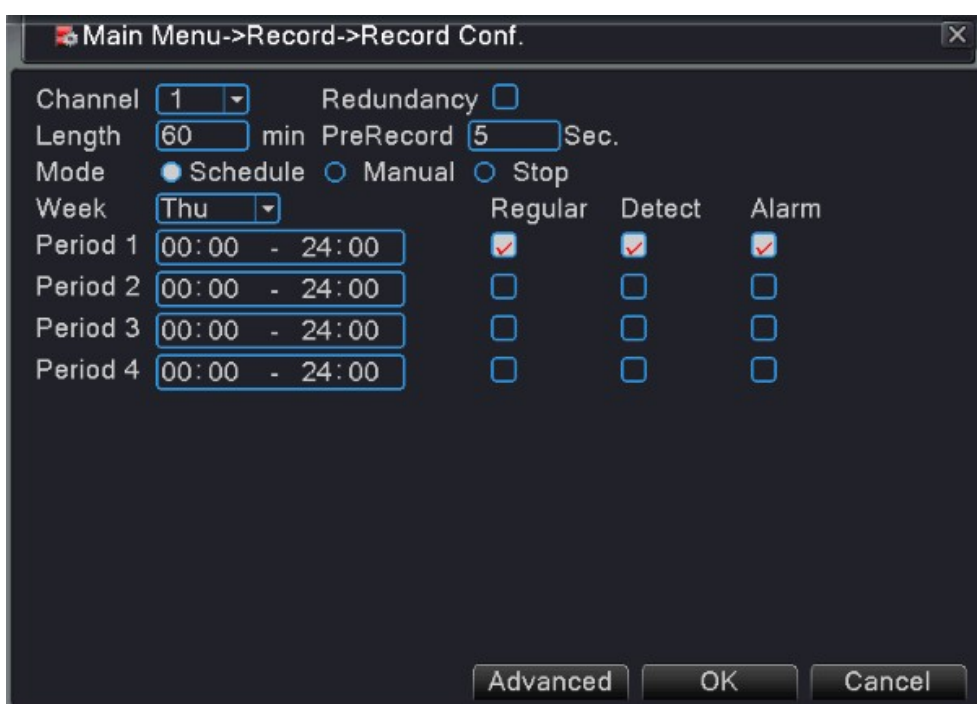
Main Menu->Record->Record Conf.

Channel 1 Redundancy
Length 60 min PreRecord 5 Sec.
Mode Schedule Manual Stop
Week Thu

| | | Regular | Detect | Alarm |
|---|---|---|---|---|
| Period 1 | 00:00 - 24:00 | ☑ | ☑ | ☑ |
| Period 2 | 00:00 - 24:00 | ☐ | ☐ | ☐ |
| Period 3 | 00:00 - 24:00 | ☐ | ☐ | ☐ |
| Period 4 | 00:00 - 24:00 | ☐ | ☐ | ☐ |

Advanced OK Cancel